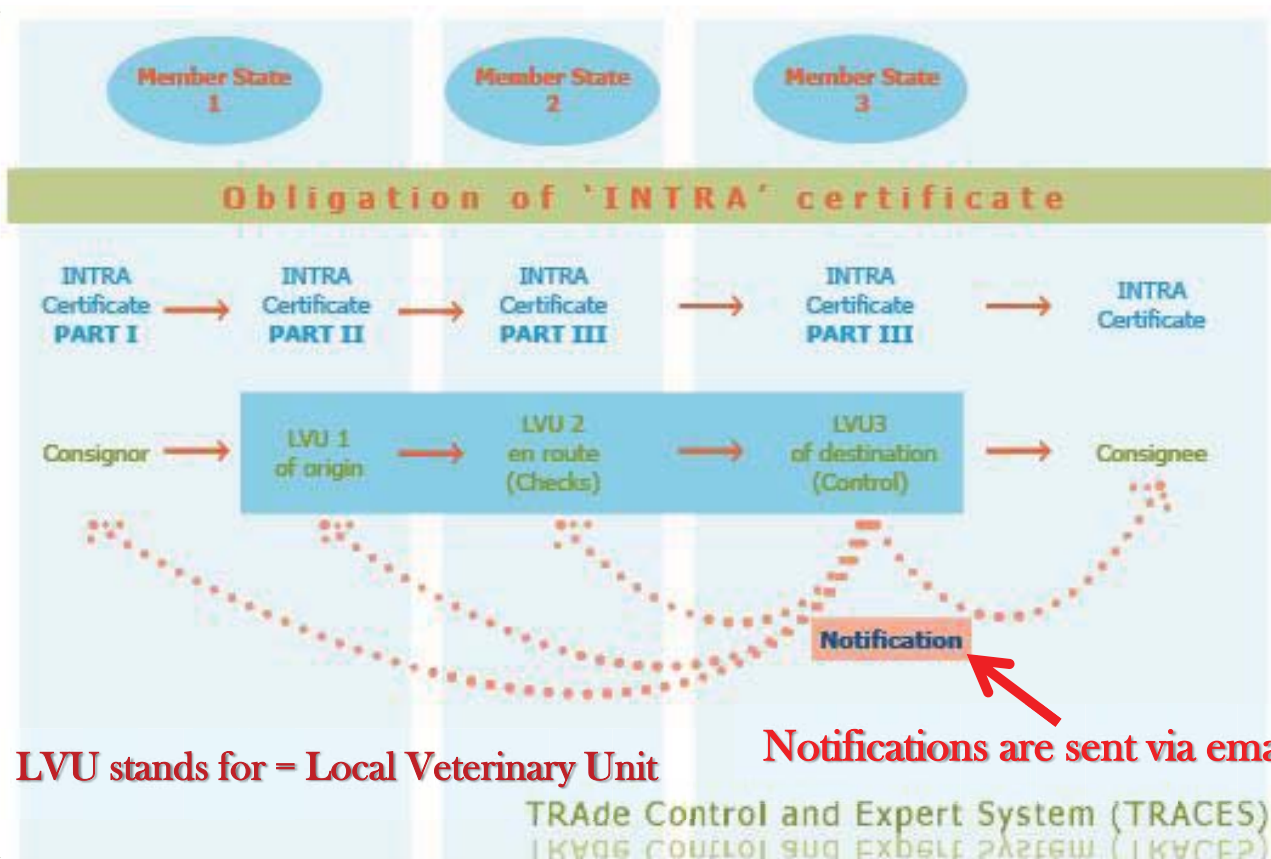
Member State 1

Member State 2

Member State 3

Obligation of 'INTRA' certificate

INTRA Certificate PART I

INTRA Certificate PART II

INTRA Certificate PART III

INTRA Certificate PART III

INTRA Certificate

Consignor

LVU 1 of origin

LVU 2 en route (Checks)

LVU3 of destination (Control)

Consignee

Notification

Notifications are sent via ema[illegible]

LVU stands for = Local Veterinary Unit

TRAde Control and Expert System (TRACES)